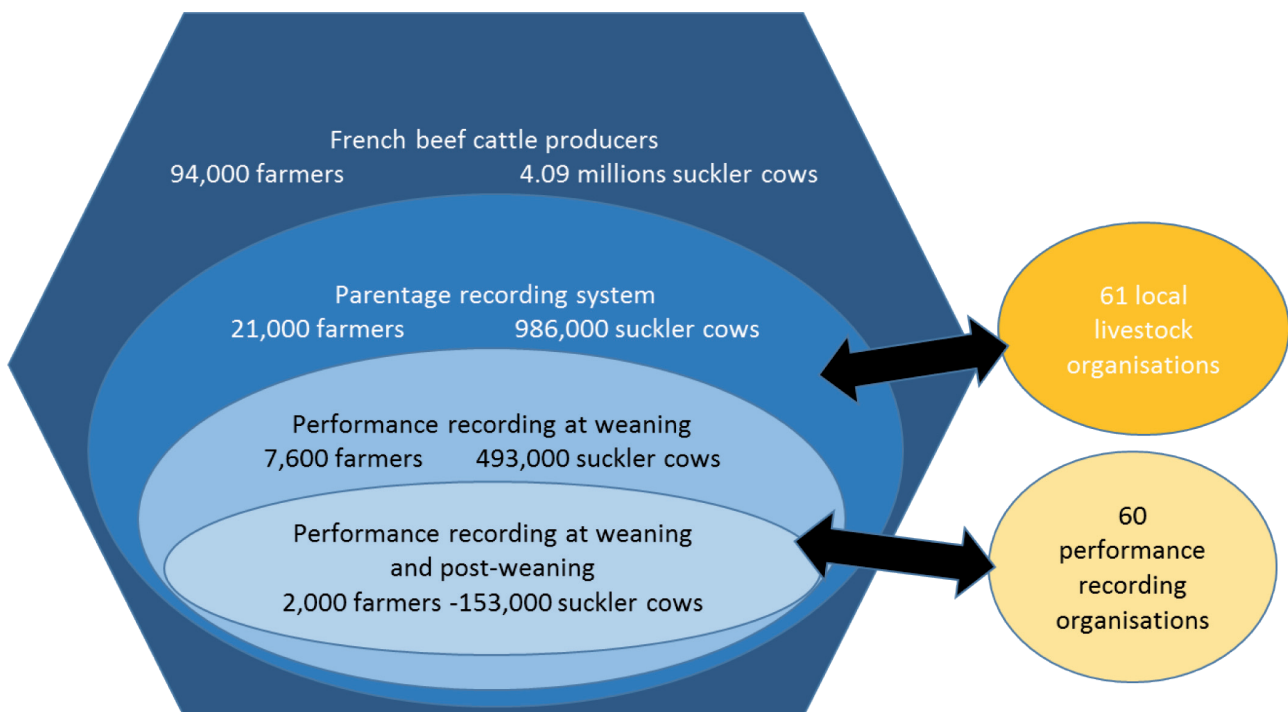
French beef cattle producers
94,000 farmers 4.09 millions suckler cows

Parentage recording system
21,000 farmers 986,000 suckler cows

Performance recording at weaning
7,600 farmers 493,000 suckler cows

Performance recording at weaning and post-weaning
2,000 farmers -153,000 suckler cows

61 local livestock organisations

60 performance recording organisations